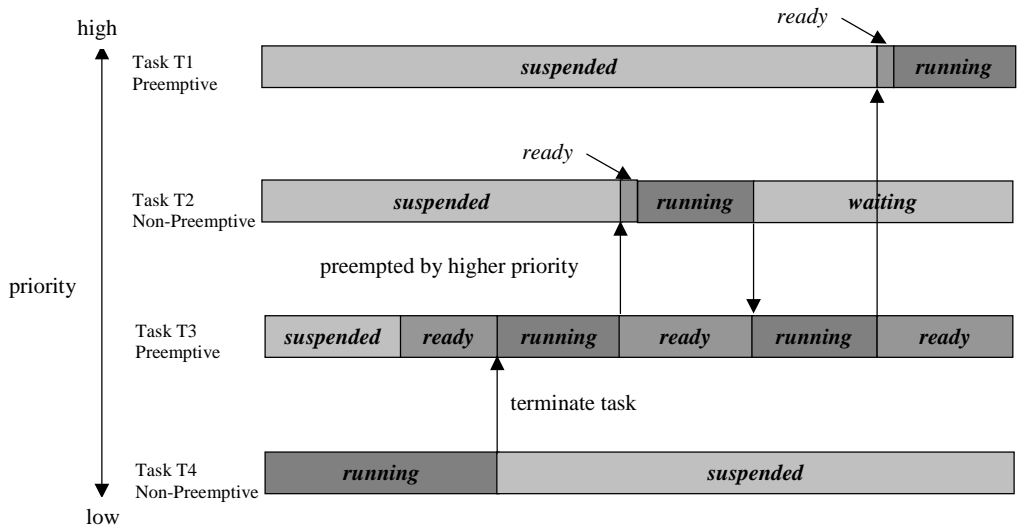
high

Task T1
Preemptive

ready

suspended

running

ready

Task T2
Non-Preemptive

suspended

running

waiting

preempted by higher priority

priority

Task T3
Preemptive

suspended

ready

running

ready

running

ready

terminate task

Task T4
Non-Preemptive

running

suspended

low